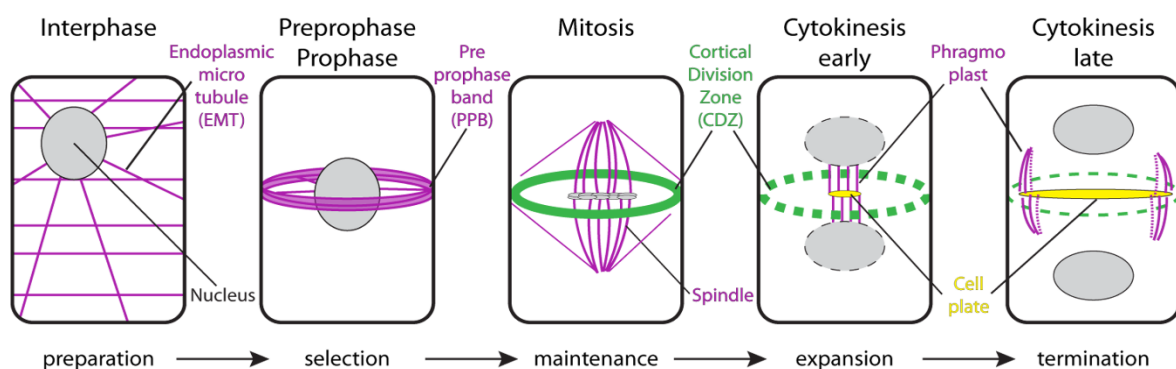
Interphase

Endoplasmic micro tubule (EMT)

Nucleus

Preprophase Prophase

Pre prophase band (PPB)

Mitosis

Cortical Division Zone (CDZ)

Spindle

Cytokinesis early

Phragmo plast

Cell plate

Cytokinesis late

preparation → selection → maintenance → expansion → termination